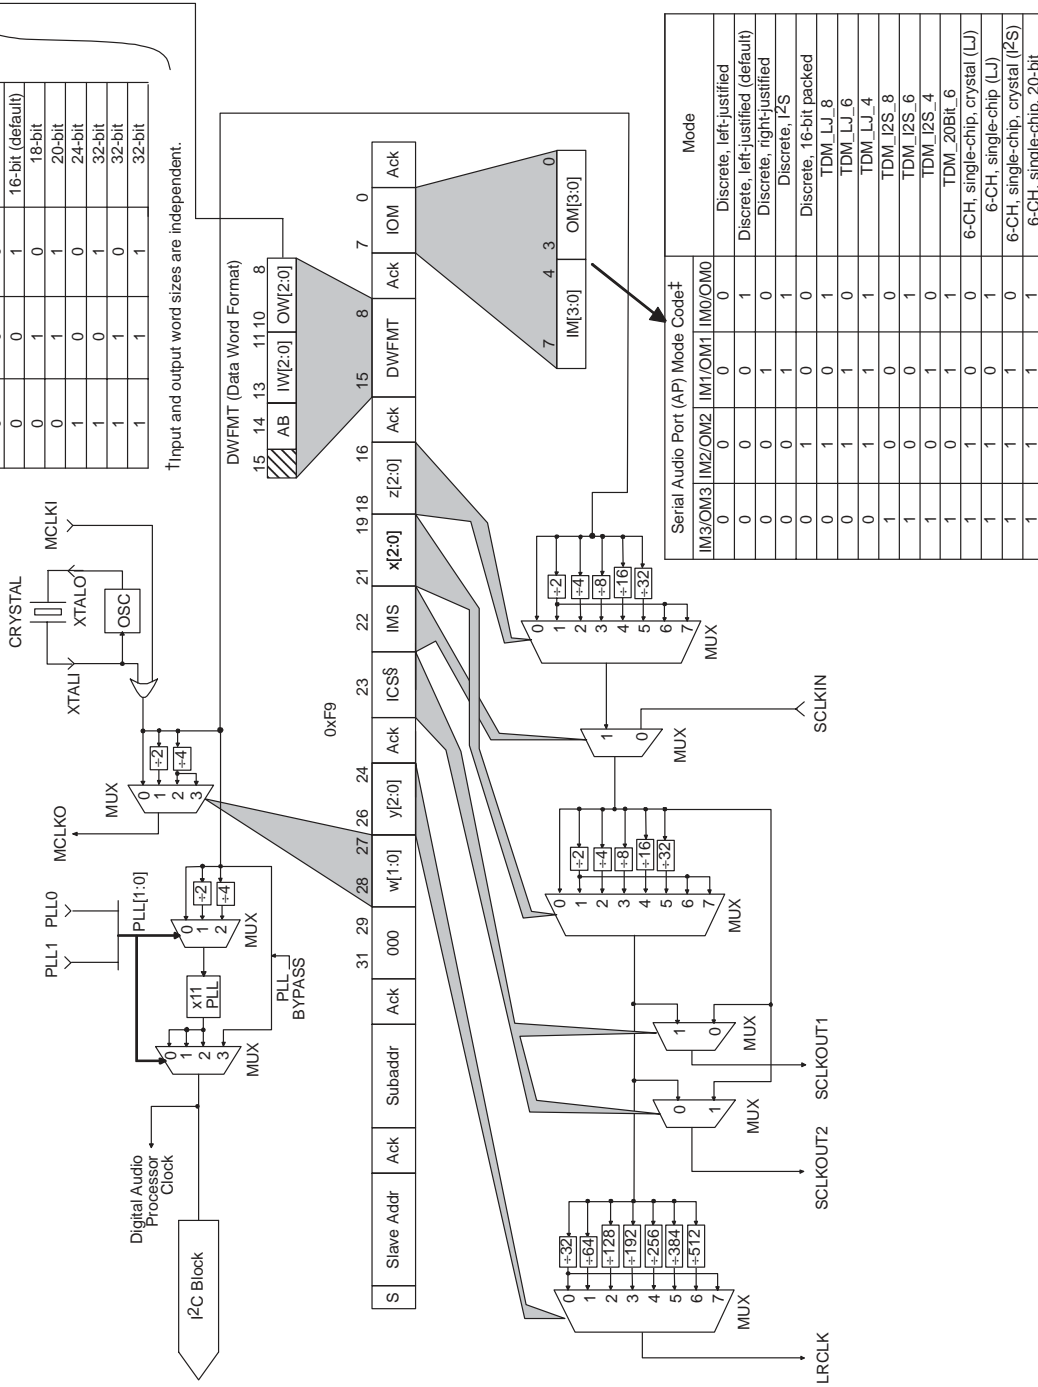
16-bit (default)
18-bit
20-bit
24-bit
32-bit
32-bit
32-bit

†Input and output word sizes are independent.

CRYSTAL
XTALI
XTALO
OSC
MCLKI
MCLKO
MUX
0 1 2 3
÷2
÷4

PLL1 PLL0
PLL[1:0]
x11 PLL
PLL_BYPASS
MUX
0 1 2 3
0 1 2
MUX
÷2
÷4

Digital Audio Processor Clock
I$^2$C Block

DWFMT (Data Word Format)
15 14 13 11 10 8
AB IW[2:0] OW[2:0]

0xF9

| S | Slave Addr | Ack | Subaddr | Ack | 000 | w[1:0] | y[2:0] | Ack | ICS§ | IMS | x[2:0] | z[2:0] | Ack | DWFMT | Ack | IOM | Ack |
|---|---|---|---|---|---|---|---|---|---|---|---|---|---|---|---|---|---|

31 29 28 27 26 24 23 22 21 19 18 16 15 8 7 0

7 4 3 0
IM[3:0] OM[3:0]

MUX
0 1 2 3 4 5 6 7
÷2 ÷4 ÷8 ÷16 ÷32

MUX
1 0
SCLKIN

MUX
0 1 2 3 4 5 6 7
÷2 ÷4 ÷8 ÷16 ÷32

MUX
1 0
SCLKOUT1

MUX
0 1
SCLKOUT2

MUX
0 1 2 3 4 5 6 7
÷32 ÷64 ÷128 ÷192 ÷256 ÷384 ÷512
LRCLK

| Serial Audio Port (AP) Mode Code‡ | | | | Mode |
|---|---|---|---|---|
| IM3/OM3 | IM2/OM2 | IM1/OM1 | IM0/OM0 | |
| 0 | 0 | 0 | 0 | Discrete, left-justified |
| 0 | 0 | 0 | 1 | Discrete, left-justified (default) |
| 0 | 0 | 1 | 0 | Discrete, right-justified |
| 0 | 0 | 1 | 1 | Discrete, I$^2$S |
| 0 | 1 | 0 | 0 | Discrete, 16-bit packed |
| 0 | 1 | 0 | 1 | TDM_LJ_8 |
| 0 | 1 | 1 | 0 | TDM_LJ_6 |
| 0 | 1 | 1 | 1 | TDM_LJ_4 |
| 1 | 0 | 0 | 0 | TDM_I2S_8 |
| 1 | 0 | 0 | 1 | TDM_I2S_6 |
| 1 | 0 | 1 | 0 | TDM_I2S_4 |
| 1 | 0 | 1 | 1 | TDM_20Bit_6 |
| 1 | 1 | 0 | 0 | 6-CH, single-chip, crystal (LJ) |
| 1 | 1 | 0 | 1 | 6-CH, single-chip (LJ) |
| 1 | 1 | 1 | 0 | 6-CH, single-chip, crystal (I$^2$S) |
| 1 | 1 | 1 | 1 | 6-CH, single-chip, 20-bit |